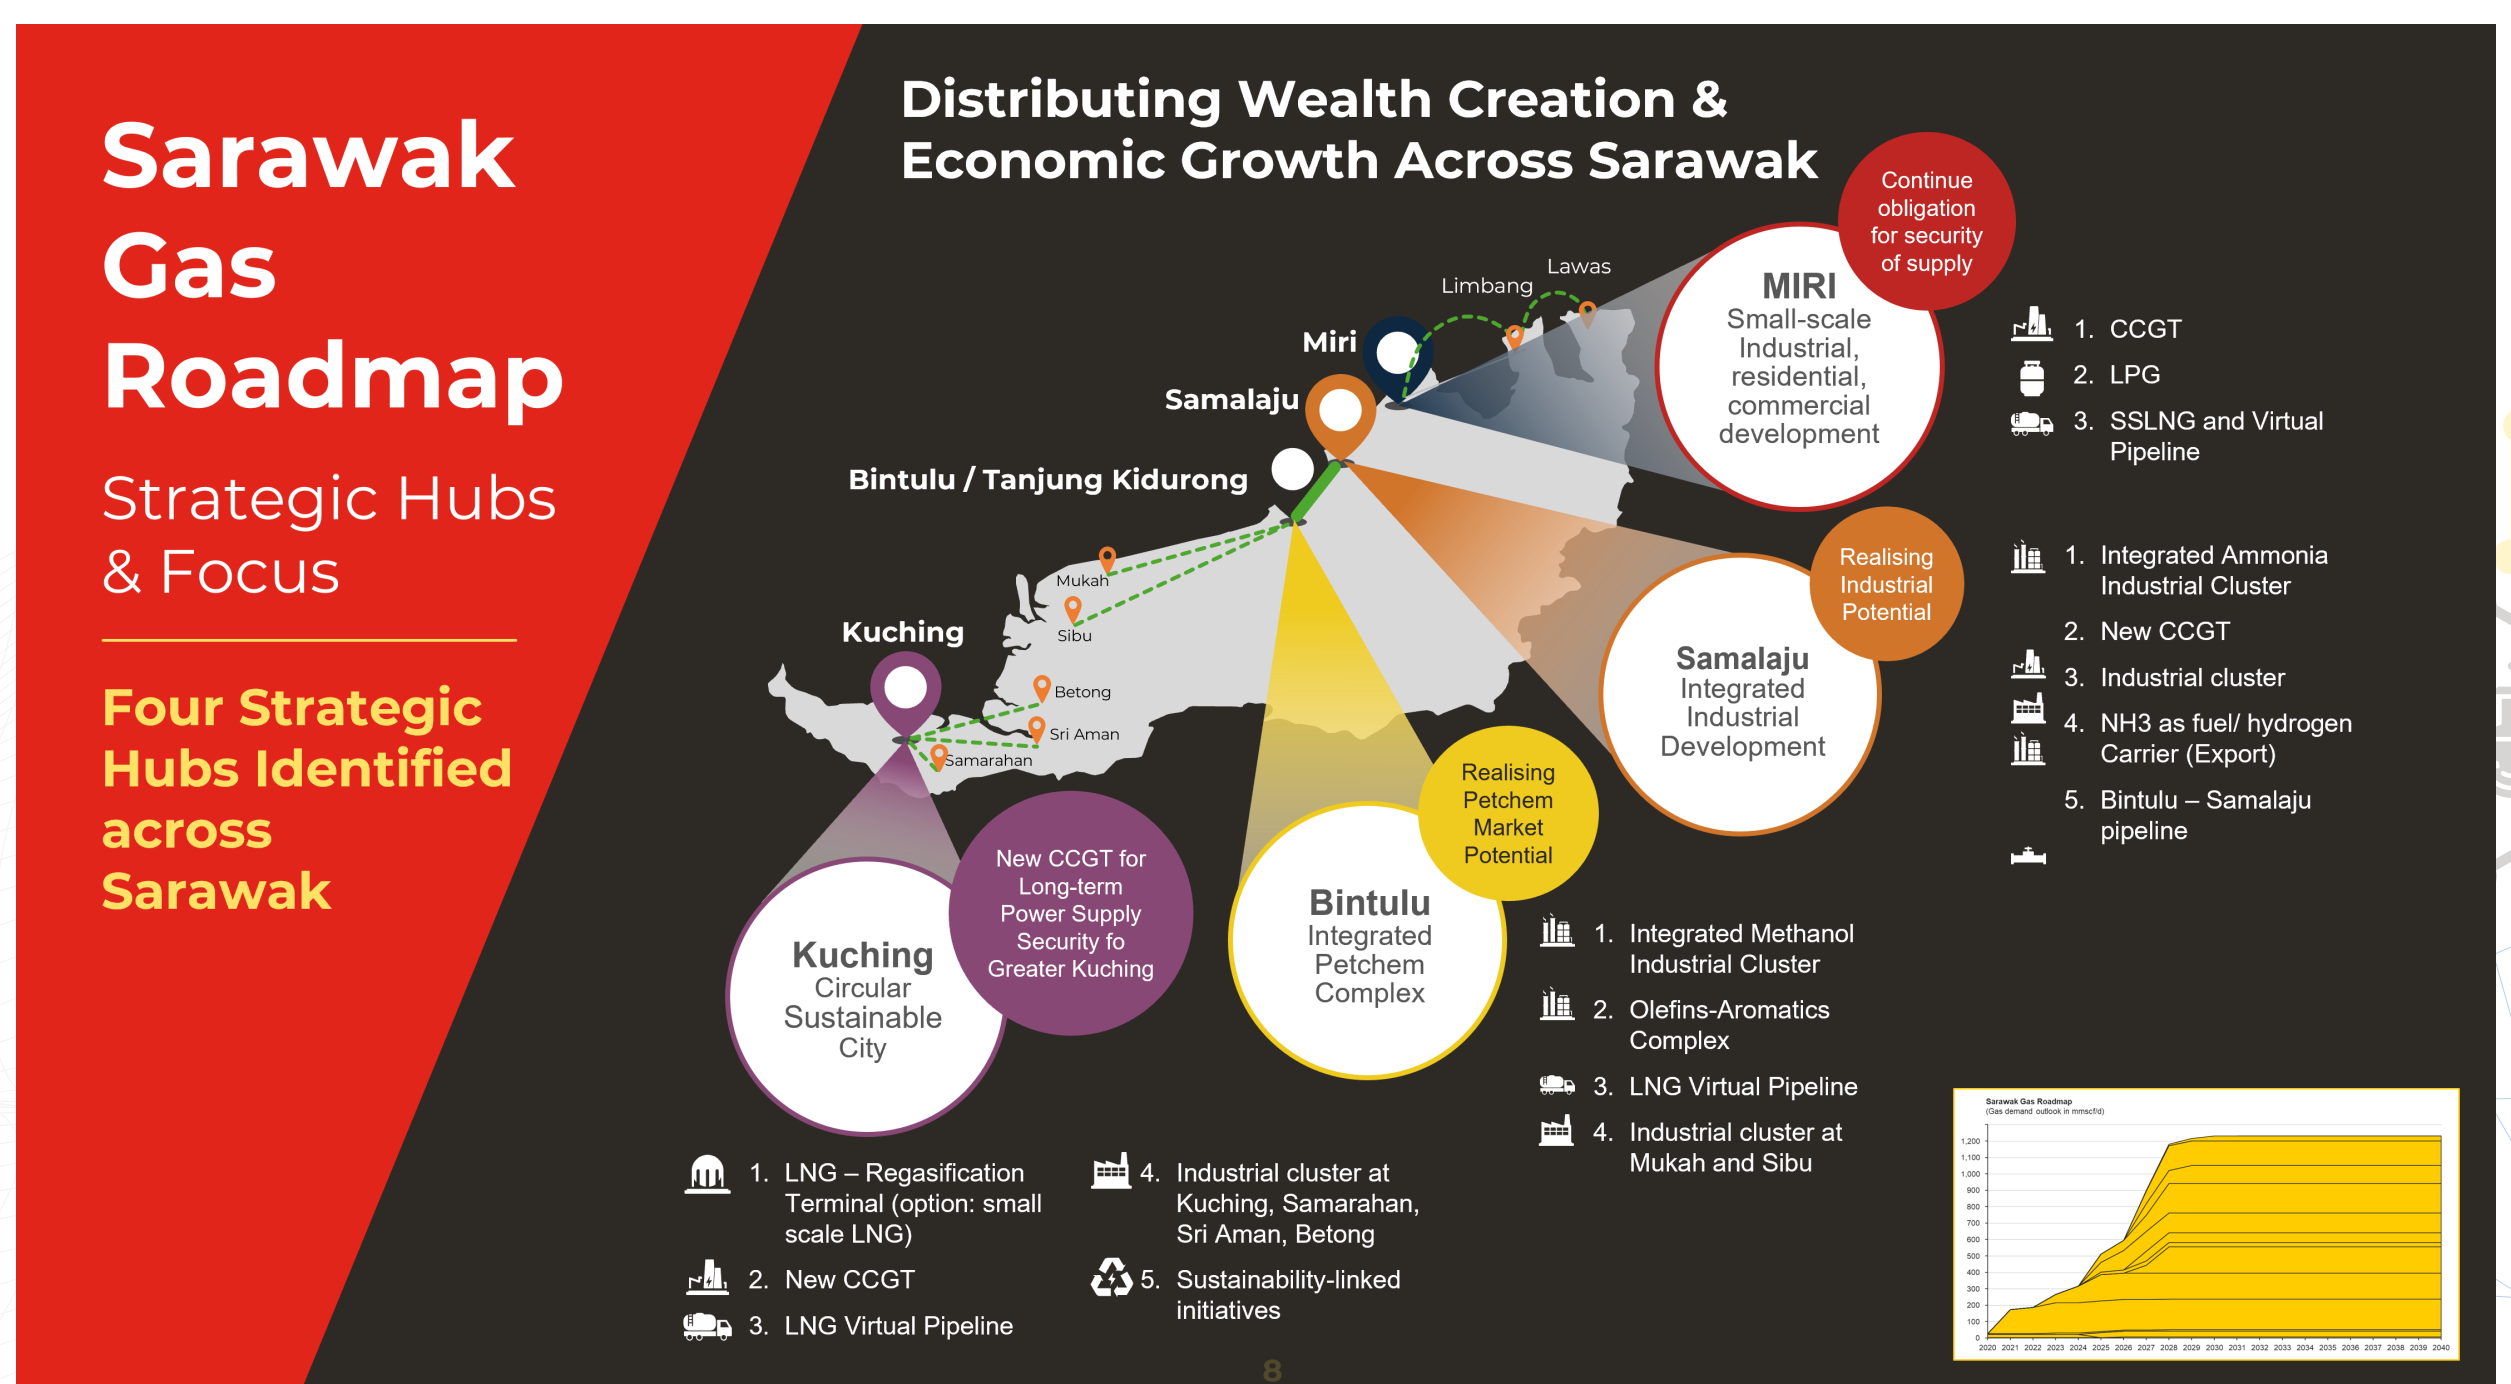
Sarawak Gas Roadmap

Strategic Hubs & Focus

Four Strategic Hubs Identified across Sarawak

Distributing Wealth Creation & Economic Growth Across Sarawak

Lawas
Limbang
Miri
Samalaju
Bintulu / Tanjung Kidurong
Mukah
Sibu
Kuching
Betong
Sri Aman
Samarahan

MIRI
Small-scale Industrial, residential, commercial development

Continue obligation for security of supply

1. CCGT
2. LPG
3. SSLNG and Virtual Pipeline

Samalaju
Integrated Industrial Development

Realising Industrial Potential

1. Integrated Ammonia Industrial Cluster
2. New CCGT
3. Industrial cluster
4. NH3 as fuel/ hydrogen Carrier (Export)
5. Bintulu – Samalaju pipeline

Bintulu
Integrated Petchem Complex

Realising Petchem Market Potential

1. Integrated Methanol Industrial Cluster
2. Olefins-Aromatics Complex
3. LNG Virtual Pipeline
4. Industrial cluster at Mukah and Sibu

Kuching
Circular Sustainable City

New CCGT for Long-term Power Supply Security fo Greater Kuching

1. LNG – Regasification Terminal (option: small scale LNG)
2. New CCGT
3. LNG Virtual Pipeline
4. Industrial cluster at Kuching, Samarahan, Sri Aman, Betong
5. Sustainability-linked initiatives

Sarawak Gas Roadmap
(Gas demand outlook in mmscf/d)
1,200
1,100
1,000
900
800
700
600
500
400
300
200
100
0
2020 2021 2022 2023 2024 2025 2026 2027 2028 2029 2030 2031 2032 2033 2034 2035 2036 2037 2038 2039 2040

8